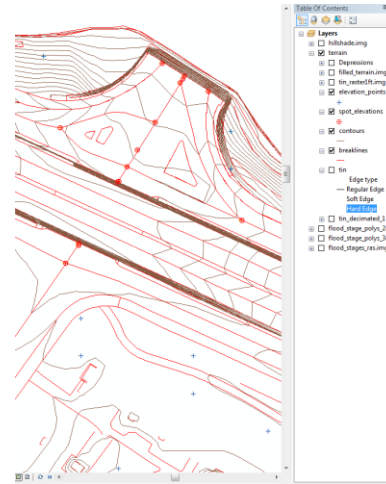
Table Of Contents

Layers
hillshade.img
terrain
Depressions
filled_terrain.img
tin_raster5ft.img
elevation_points
spot_elevations
contours
breaklines
tin
Edge type
Regular Edge
Soft Edge
Hard Edge
tin_decimated_1
flood_stage_polys_2
flood_stage_polys_3
flood_stages_ras.img